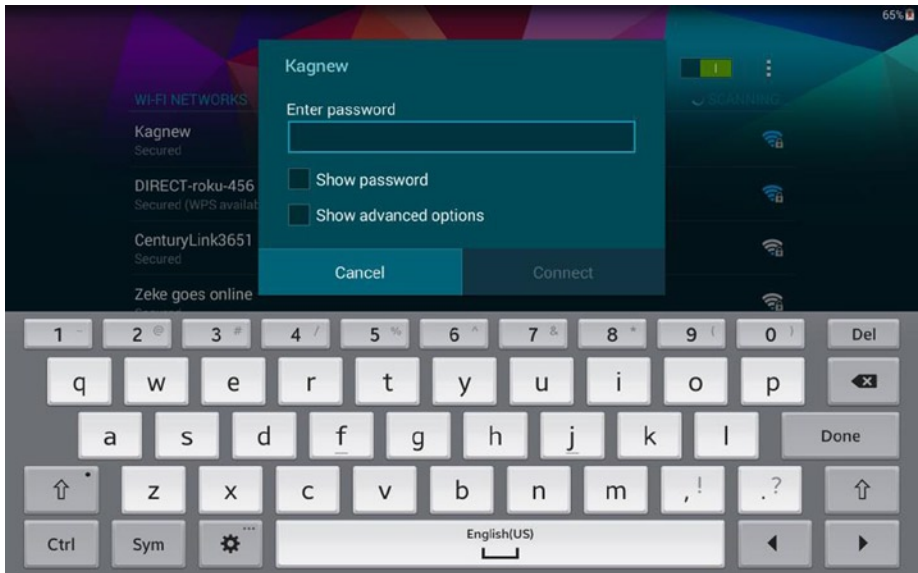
65%

WI-FI NETWORKS

SCANNING

Kagnew
Secured

DIRECT-roku-456
Secured (WPS availab

CenturyLink3651
Secured

Zeke goes online

Kagnew

Enter password

Show password

Show advanced options

Cancel

Connect

1 ~ 2 @ 3 # 4 / 5 % 6 ^ 7 & 8 * 9 ( 0 ) Del

q w e r t y u i o p

a s d f g h j k l Done

z x c v b n m , ! . ?

Ctrl Sym English(US)